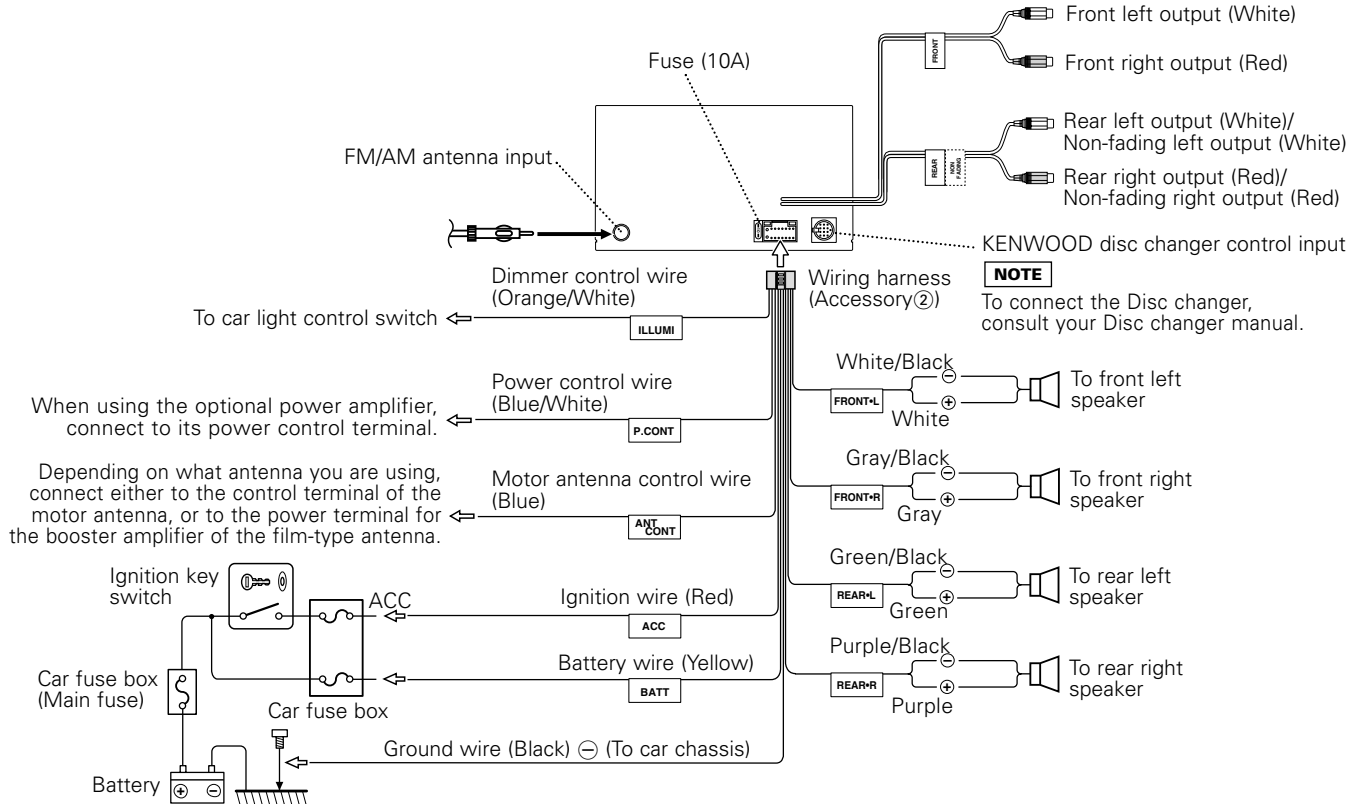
Front left output (White)

FRONT

Front right output (Red)

Fuse (10A)

Rear left output (White)/ Non-fading left output (White)

REAR

NON FADING

Rear right output (Red)/ Non-fading right output (Red)

FM/AM antenna input

KENWOOD disc changer control input

Dimmer control wire (Orange/White)

Wiring harness (Accessory②)

NOTE

To connect the Disc changer, consult your Disc changer manual.

To car light control switch

ILLUMI

White/Black

To front left speaker

FRONT•L

White

Power control wire (Blue/White)

When using the optional power amplifier, connect to its power control terminal.

P.CONT

Gray/Black

To front right speaker

FRONT•R

Gray

Depending on what antenna you are using, connect either to the control terminal of the motor antenna, or to the power terminal for the booster amplifier of the film-type antenna.

Motor antenna control wire (Blue)

ANT CONT

Green/Black

To rear left speaker

REAR•L

Green

Ignition key switch

ACC

Ignition wire (Red)

ACC

Purple/Black

To rear right speaker

Car fuse box (Main fuse)

Battery wire (Yellow)

REAR•R

BATT

Purple

Car fuse box

Ground wire (Black) ⊖ (To car chassis)

Battery